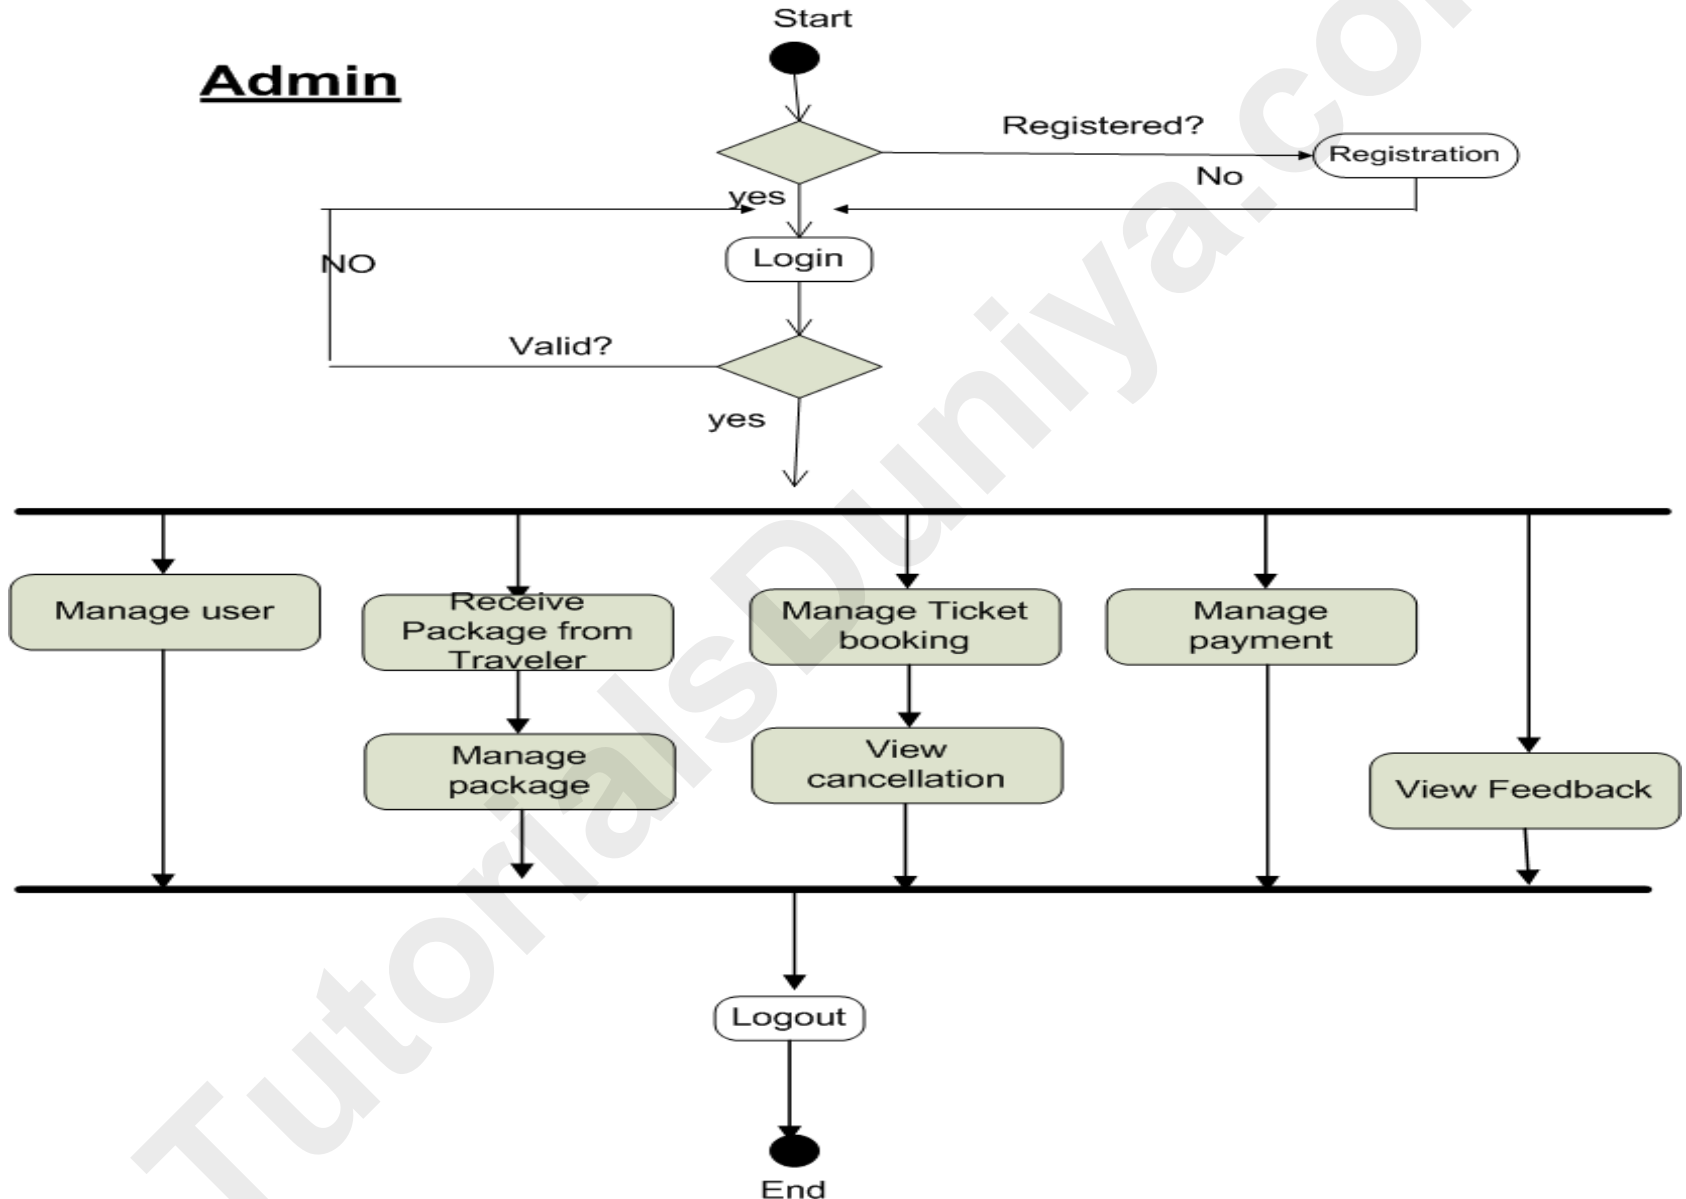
Admin

Start

Registered?

Registration

No

yes

NO

Login

Valid?

yes

Manage user

Receive Package from Traveler

Manage package

Manage Ticket booking

View cancellation

Manage payment

View Feedback

Logout

End

TutorialsDuniya.com